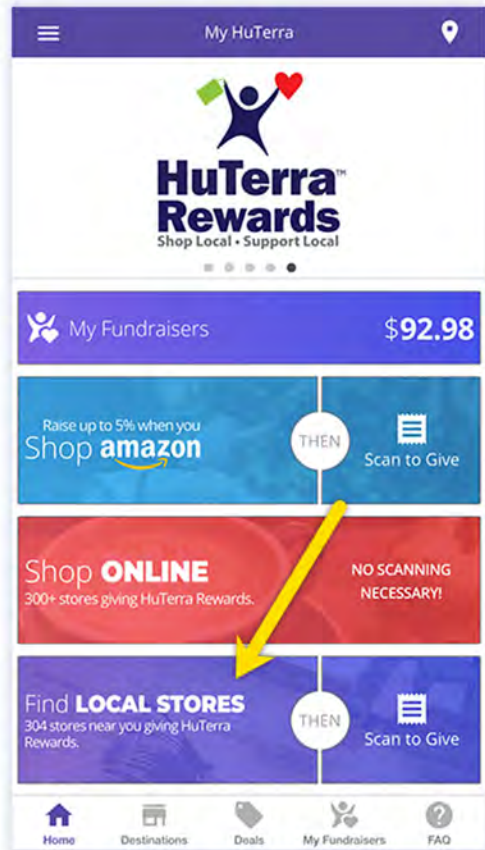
My HuTerra

HuTerra™
Rewards
Shop Local • Support Local

My Fundraisers $92.98

Raise up to 5% when you
Shop amazon

THEN

Scan to Give

Shop ONLINE
300+ stores giving HuTerra Rewards.

NO SCANNING NECESSARY!

Find LOCAL STORES
304 stores near you giving HuTerra Rewards.

THEN

Scan to Give

Home
Destinations
Deals
My Fundraisers
FAQ